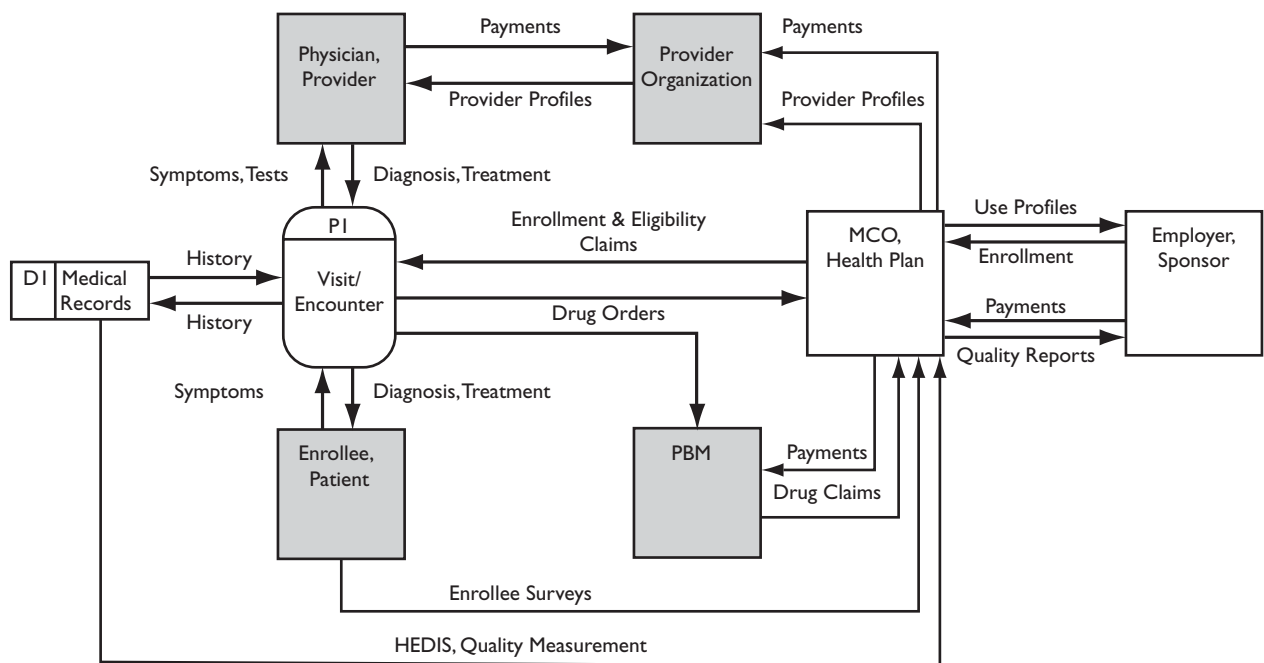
Physician, Provider

Payments

Provider Profiles

Provider Organization

Payments

Provider Profiles

Symptoms, Tests

Diagnosis, Treatment

P1

Visit/ Encounter

Enrollment & Eligibility Claims

MCO, Health Plan

Use Profiles

Enrollment

Employer, Sponsor

D1

Medical Records

History

History

Drug Orders

Payments

Quality Reports

Symptoms

Diagnosis, Treatment

Enrollee, Patient

PBM

Payments

Drug Claims

Enrollee Surveys

HEDIS, Quality Measurement